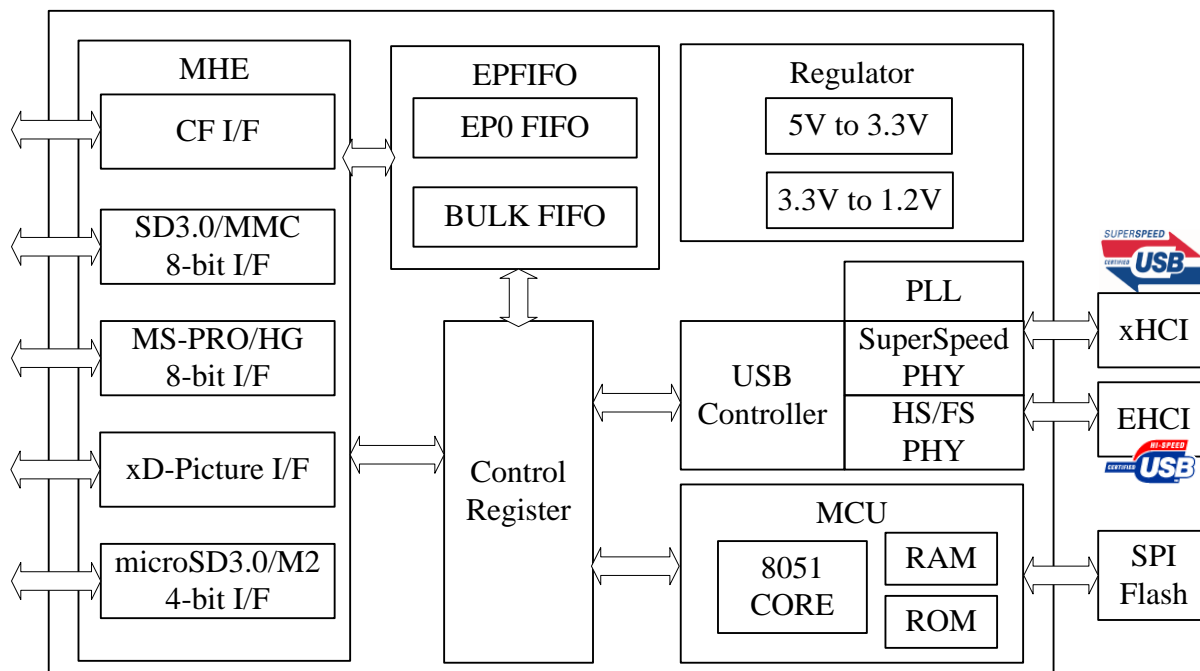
MHE

CF I/F

SD3.0/MMC
8-bit I/F

MS-PRO/HG
8-bit I/F

xD-Picture I/F

microSD3.0/M2
4-bit I/F

EPFIFO

EP0 FIFO

BULK FIFO

Regulator

5V to 3.3V

3.3V to 1.2V

SUPERSPEED
CERTIFIED USB

PLL

SuperSpeed
PHY

xHCI

USB
Controller

HS/FS
PHY

EHCI

HI-SPEED
CERTIFIED USB

Control
Register

MCU

8051
CORE

RAM

ROM

SPI
Flash